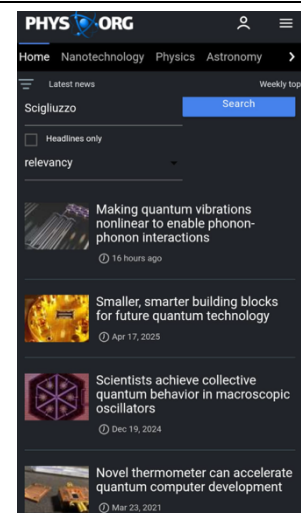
PHYS ORG

Home Nanotechnology Physics Astronomy

Latest news

Weekly top

Scigliuzzo

Search

Headlines only

relevancy

Making quantum vibrations nonlinear to enable phonon-phonon interactions

16 hours ago

Smaller, smarter building blocks for future quantum technology

Apr 17, 2025

Scientists achieve collective quantum behavior in macroscopic oscillators

Dec 19, 2024

Novel thermometer can accelerate quantum computer development

Mar 23, 2021